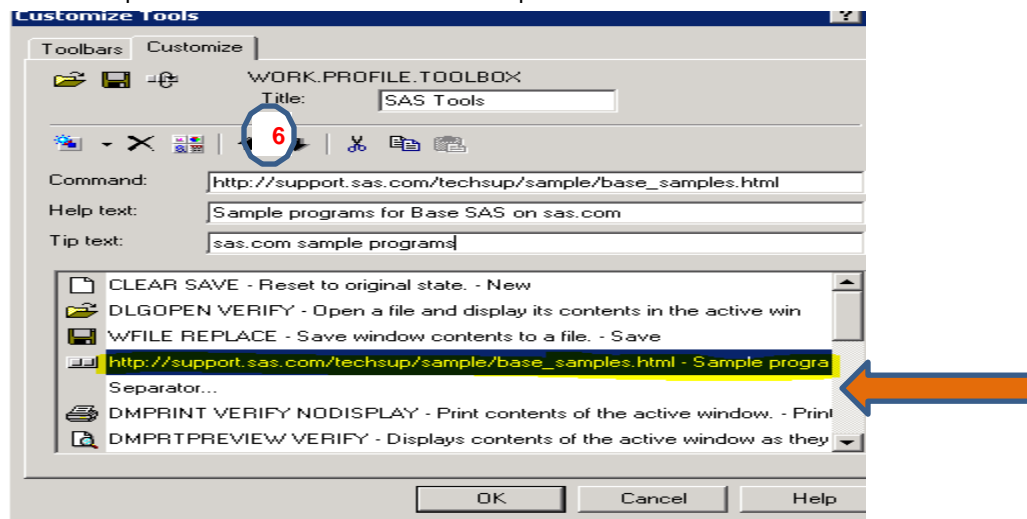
Customize Tools

?

Toolbars Customize

WORK.PROFILE.TOOLBOX

Title: SAS Tools

6

Command: http://support.sas.com/techsup/sample/base_samples.html

Help text: Sample programs for Base SAS on sas.com

Tip text: sas.com sample programs

CLEAR SAVE - Reset to original state. - New
DLGOPEN VERIFY - Open a file and display its contents in the active win
WFILE REPLACE - Save window contents to a file. - Save
http://support.sas.com/techsup/sample/base_samples.html - Sample progra
Separator...
DMPRINT VERIFY NODISPLAY - Print contents of the active window. - Print
DMPRTPREVIEW VERIFY - Displays contents of the active window as they

OK Cancel Help